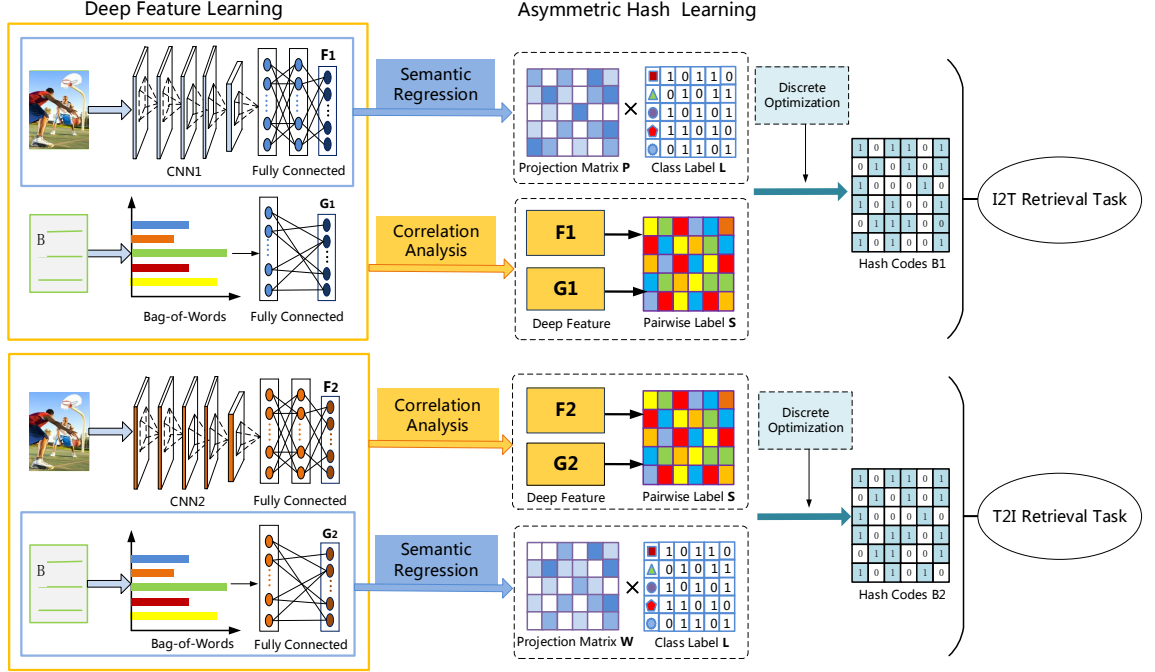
Deep Feature Learning

Asymmetric Hash Learning

F1

CNN1

Fully Connected

Semantic Regression

1 0 1 1 0
0 1 0 1 1
1 0 1 0 1
1 1 0 1 0
0 1 1 0 1

Projection Matrix P

Class Label L

Discrete Optimization

| 1 | 0 | 1 | 1 | 0 | 1 |
|---|---|---|---|---|---|
| 0 | 1 | 0 | 1 | 0 | 1 |
| 1 | 0 | 0 | 0 | 1 | 0 |
| 1 | 0 | 1 | 0 | 0 | 1 |
| 0 | 1 | 1 | 0 | 1 | 0 |
| 1 | 0 | 1 | 0 | 0 | 1 |

Hash Codes B1

I2T Retrieval Task

B

G1

Bag-of-Words

Fully Connected

Correlation Analysis

F1

G1

Deep Feature

Pairwise Label S

F2

CNN2

Fully Connected

Correlation Analysis

F2

G2

Deep Feature

Pairwise Label S

Discrete Optimization

| 1 | 0 | 1 | 1 | 0 | 1 |
|---|---|---|---|---|---|
| 0 | 1 | 0 | 1 | 0 | 1 |
| 1 | 0 | 0 | 0 | 1 | 0 |
| 1 | 0 | 1 | 0 | 0 | 1 |
| 0 | 1 | 1 | 0 | 1 | 0 |
| 1 | 0 | 1 | 0 | 0 | 1 |

Hash Codes B2

T2I Retrieval Task

B

G2

Bag-of-Words

Fully Connected

Semantic Regression

1 0 1 1 0
0 1 0 1 1
1 0 1 0 1
1 1 0 1 0
0 1 1 0 1

Projection Matrix W

Class Label L